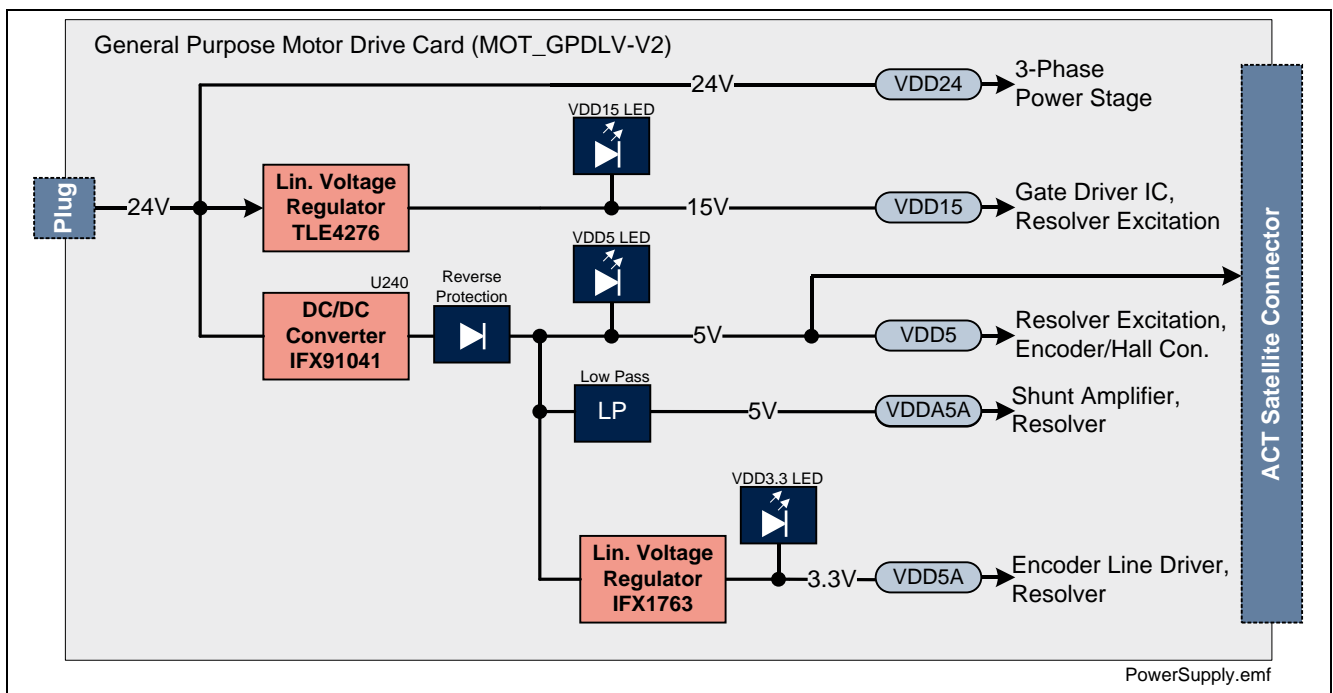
General Purpose Motor Drive Card (MOT_GPDLV-V2)

Plug

24V

24V

VDD24

3-Phase Power Stage

VDD15 LED

Lin. Voltage Regulator TLE4276

15V

VDD15

Gate Driver IC, Resolver Excitation

VDD5 LED

U240

Reverse Protection

DC/DC Converter IFX91041

5V

VDD5

Resolver Excitation, Encoder/Hall Con.

Low Pass

LP

5V

VDDA5A

Shunt Amplifier, Resolver

VDD3.3 LED

Lin. Voltage Regulator IFX1763

3.3V

VDD5A

Encoder Line Driver, Resolver

ACT Satellite Connector

PowerSupply.emf